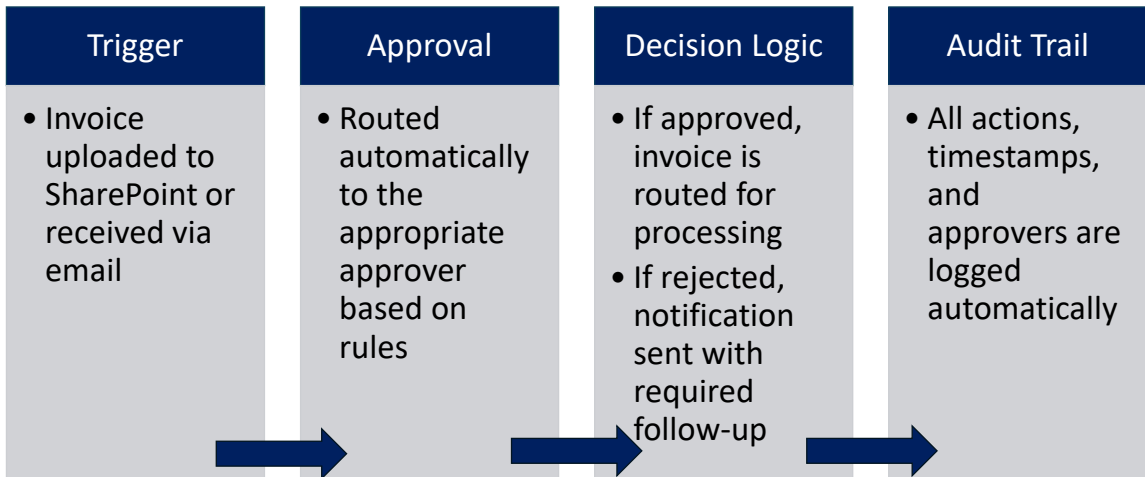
Trigger

• Invoice uploaded to SharePoint or received via email

Approval

• Routed automatically to the appropriate approver based on rules

Decision Logic

• If approved, invoice is routed for processing
• If rejected, notification sent with required follow-up

Audit Trail

• All actions, timestamps, and approvers are logged automatically